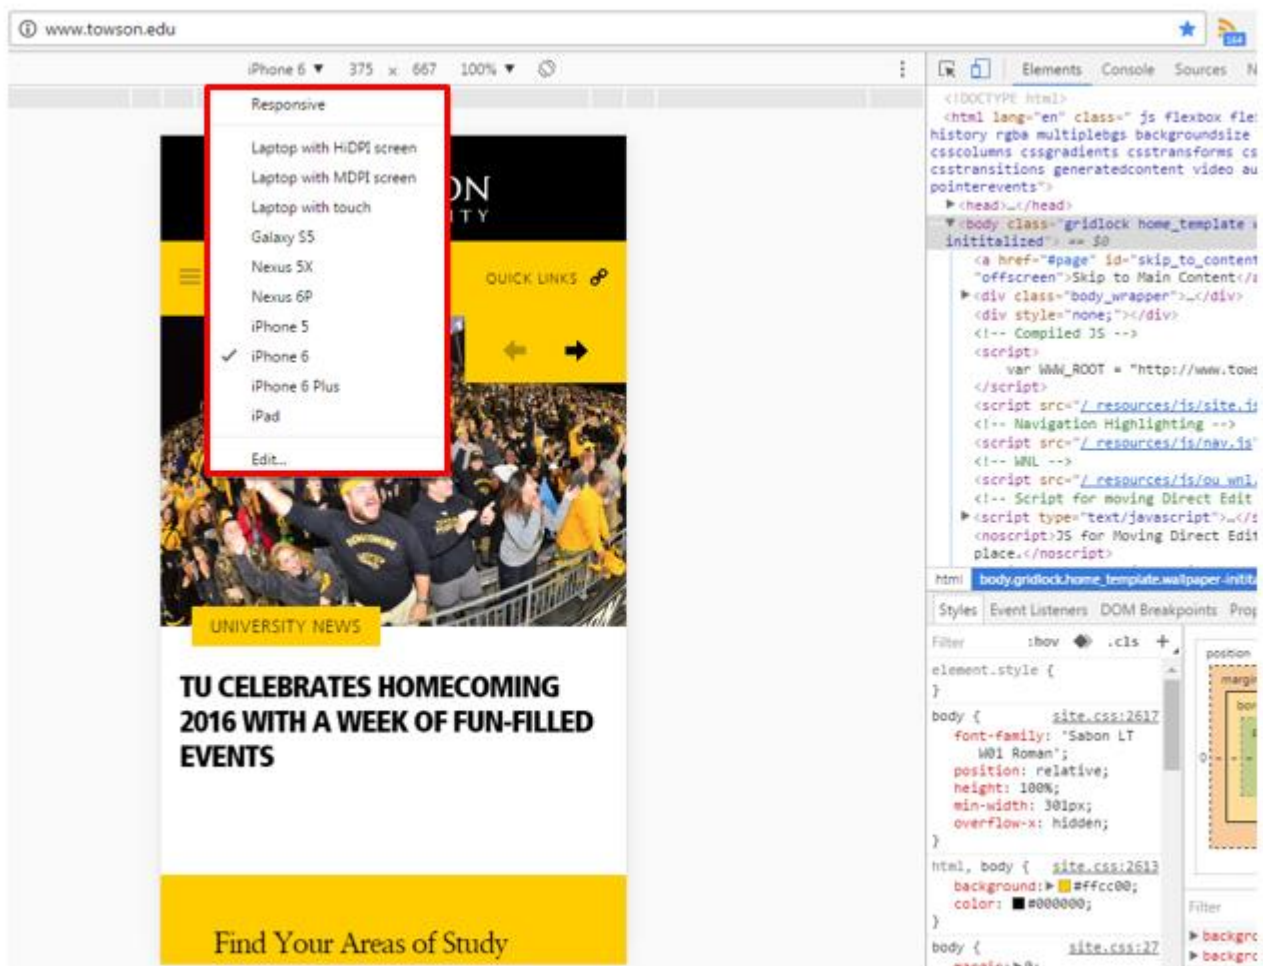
www.towson.edu

iPhone 6 ▼ 375 x 667 100% ▼

Responsive
Laptop with HiDPI screen
Laptop with MDPI screen
Laptop with touch
Galaxy S5
Nexus 5X
Nexus 6P
iPhone 5
✓ iPhone 6
iPhone 6 Plus
iPad
Edit...

ON
ITY

QUICK LINKS

UNIVERSITY NEWS

TU CELEBRATES HOMECOMING 2016 WITH A WEEK OF FUN-FILLED EVENTS

Find Your Areas of Study

Elements Console Sources N

<!DOCTYPE html>
<html lang="en" class=" js flexbox fle history rgba multiplebgs backgroundsize csscolumns cssgradients csstransforms cs csstransitions generatedcontent video au pointerevents">
▶<head>…</head>
▼<body class="gridlock home_template initialized"> == $0
<a href="#page" id="skip_to_content "offscreen">Skip to Main Content</a
▶<div class="body_wrapper">…</div>
<div style="none;"></div>
<!-- Compiled JS -->
<script>
var WWW_ROOT = "http://www.tows
</script>
<script src="/_resources/js/site.j
<!-- Navigation Highlighting -->
<script src="/_resources/js/nav.js"
<!-- WNL -->
<script src="/_resources/js/ou_wnl.
<!-- Script for moving Direct Edit
▶<script type="text/javascript">…</s
<noscript>JS for Moving Direct Edi place.</noscript>

html body.gridlock.home_template.wallpaper-initia

Styles Event Listeners DOM Breakpoints Prop

Filter :hov .cls +

element.style {
}
body { site.css:2617
font-family: "Sabon LT W01 Roman";
position: relative;
height: 100%;
min-width: 301px;
overflow-x: hidden;
}
html, body { site.css:2613
background: ▶ #ffcc00;
color: #000000;
}
body { site.css:27

position
margin
bor
0

Filter
▶ backgr
▶ backgr